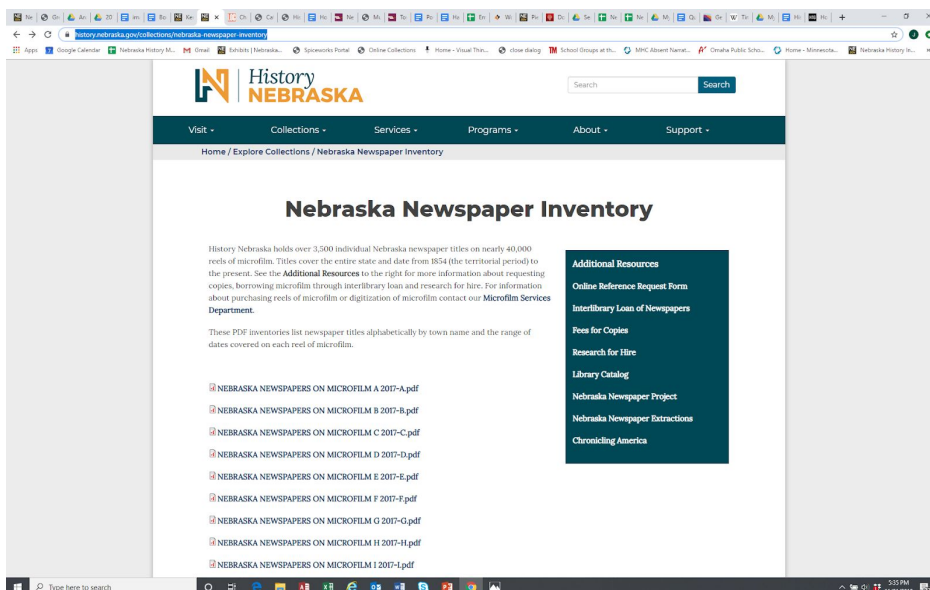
history.nebraska.gov/collections/nebraska-newspaper-inventory

Apps Google Calendar Nebraska History M... Gmail Exhibits | Nebraska... Spiceworks Portal Online Collections Home - Visual Thin... close dialog School Groups at th... MHC Absent Narrat... Omaha Public Scho... Home - Minnesota... Nebraska History In...

History NEBRASKA

Search

Search

Visit Collections Services Programs About Support

Home / Explore Collections / Nebraska Newspaper Inventory

Nebraska Newspaper Inventory

History Nebraska holds over 3,500 individual Nebraska newspaper titles on nearly 40,000 reels of microfilm. Titles cover the entire state and date from 1854 (the territorial period) to the present. See the Additional Resources to the right for more information about requesting copies, borrowing microfilm through interlibrary loan and research for hire. For information about purchasing reels of microfilm or digitization of microfilm contact our Microfilm Services Department.

These PDF inventories list newspaper titles alphabetically by town name and the range of dates covered on each reel of microfilm.

NEBRASKA NEWSPAPERS ON MICROFILM A 2017-A.pdf

NEBRASKA NEWSPAPERS ON MICROFILM B 2017-B.pdf

NEBRASKA NEWSPAPERS ON MICROFILM C 2017-C.pdf

NEBRASKA NEWSPAPERS ON MICROFILM D 2017-D.pdf

NEBRASKA NEWSPAPERS ON MICROFILM E 2017-E.pdf

NEBRASKA NEWSPAPERS ON MICROFILM F 2017-F.pdf

NEBRASKA NEWSPAPERS ON MICROFILM G 2017-G.pdf

NEBRASKA NEWSPAPERS ON MICROFILM H 2017-H.pdf

NEBRASKA NEWSPAPERS ON MICROFILM I 2017-I.pdf

Additional Resources

Online Reference Request Form

Interlibrary Loan of Newspapers

Fees for Copies

Research for Hire

Library Catalog

Nebraska Newspaper Project

Nebraska Newspaper Extractions

Chronicling America

Type here to search

5:35 PM